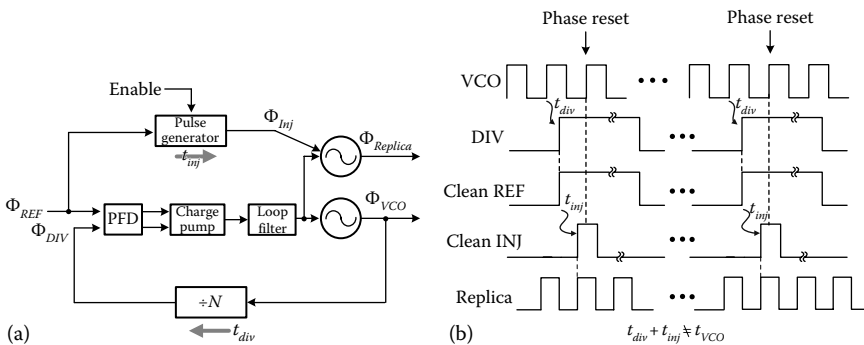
Enable

Pulse generator

$t_{inj}$

$\Phi_{Inj}$

$\Phi_{Replica}$

$\Phi_{REF}$

$\Phi_{DIV}$

PFD

Charge pump

Loop filter

$\Phi_{VCO}$

$\div N$

$t_{div}$

(a)

Phase reset

Phase reset

VCO

$t_{div}$

$t_{div}$

DIV

Clean REF

$t_{inj}$

$t_{inj}$

Clean INJ

Replica

(b)

$t_{div} + t_{inj} \neq t_{VCO}$